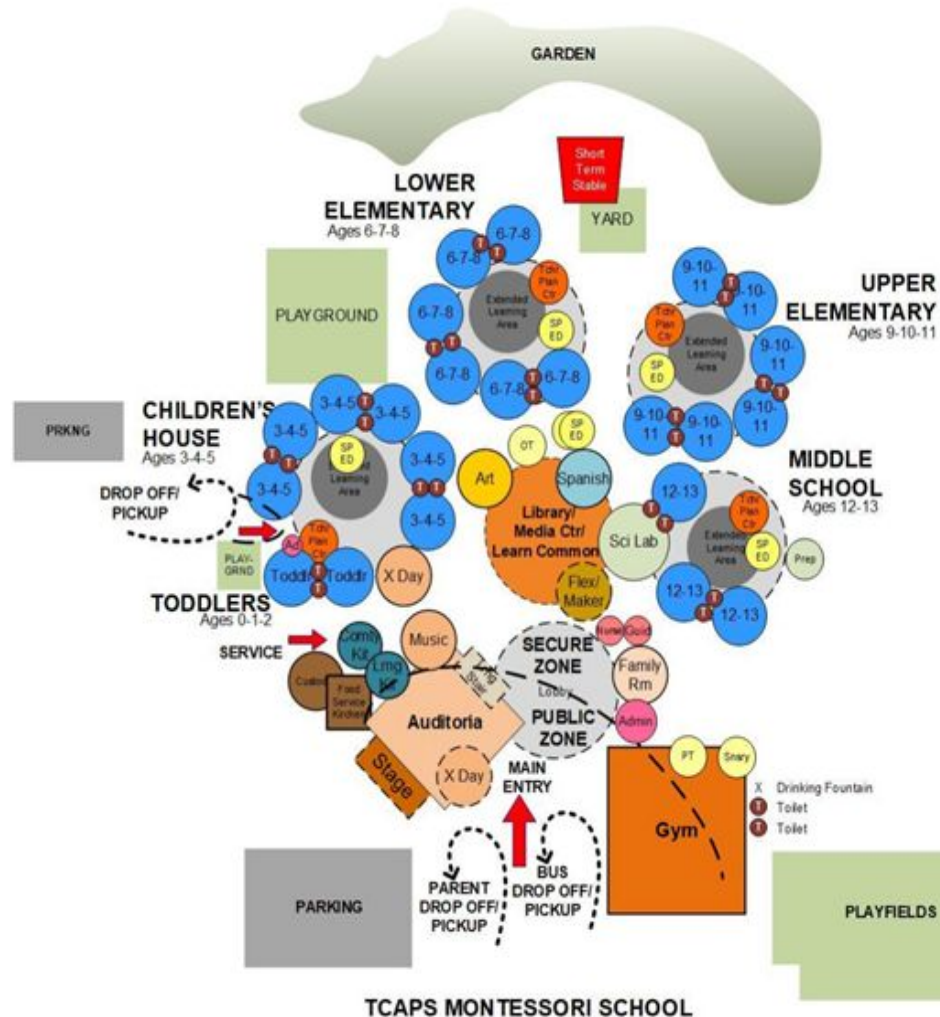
GARDEN

Short Term Stable

YARD

LOWER ELEMENTARY
Ages 6-7-8

6-7-8
6-7-8
6-7-8
6-7-8
6-7-8
6-7-8
T
T
T
T
T
T
Tchr Plan Ctr
Extended Learning Area
SP ED

UPPER ELEMENTARY
Ages 9-10-11

9-10-11
9-10-11
9-10-11
9-10-11
9-10-11
9-10-11
Tchr Plan Ctr
Extended Learning Area
SP ED

PLAYGROUND

PRKNG

CHILDREN'S HOUSE
Ages 3-4-5

3-4-5
3-4-5
3-4-5
3-4-5
3-4-5
3-4-5
SP ED
Extended Learning Area
Tchr Plan Ctr

DROP OFF/ PICKUP

PLAY-GRND

Toddlr
Toddlr

TODDLERS
Ages 0-1-2

X Day

OT
SP ED
Art
Spanish
Library/ Media Ctr/ Learn Common
Sci Lab
Flex/ Maker

MIDDLE SCHOOL
Ages 12-13

12-13
12-13
12-13
Tchr Plan Ctr
Extended Learning Area
SP ED
Prep

SERVICE
Comty Kit
Lrng Kit
Music
Custod
Food Service Kitchen
Stair

SECURE ZONE
Lobby
PUBLIC ZONE
Nurse
Guid
Family Rm
Admin

Auditoria
Stage
X Day

MAIN ENTRY

PT
Snory

Gym

X Drinking Fountain
T Toilet
T Toilet

PARKING

PARENT DROP OFF/ PICKUP

BUS DROP OFF/ PICKUP

PLAYFIELDS

TCAPS MONTESSORI SCHOOL